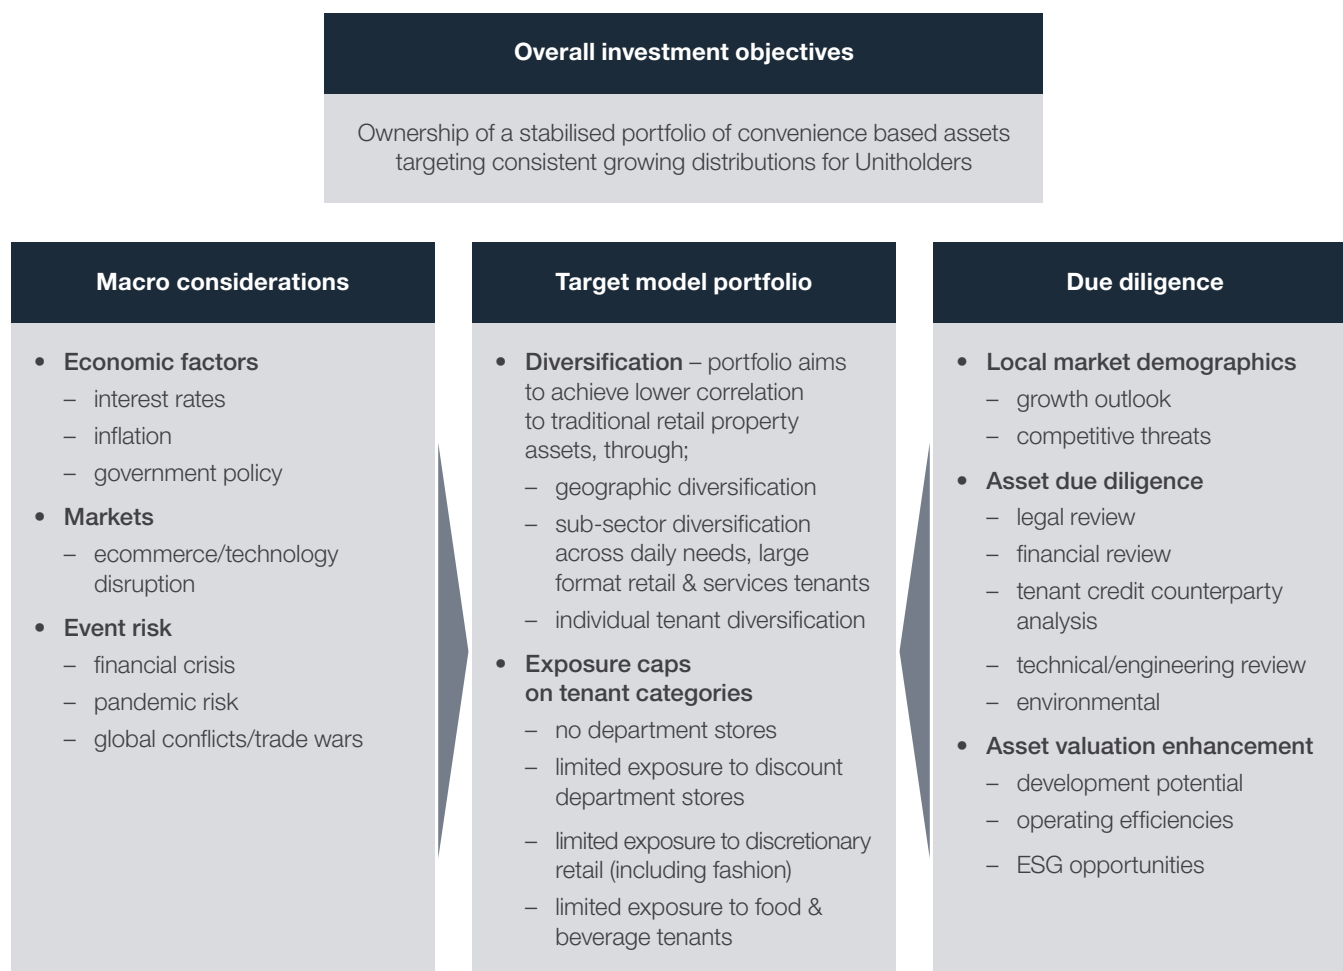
Overall investment objectives

Ownership of a stabilised portfolio of convenience based assets targeting consistent growing distributions for Unitholders

Macro considerations

• Economic factors
– interest rates
– inflation
– government policy
• Markets
– ecommerce/technology disruption
• Event risk
– financial crisis
– pandemic risk
– global conflicts/trade wars

Target model portfolio

• Diversification – portfolio aims to achieve lower correlation to traditional retail property assets, through;
– geographic diversification
– sub-sector diversification across daily needs, large format retail & services tenants
– individual tenant diversification
• Exposure caps on tenant categories
– no department stores
– limited exposure to discount department stores
– limited exposure to discretionary retail (including fashion)
– limited exposure to food & beverage tenants

Due diligence

• Local market demographics
– growth outlook
– competitive threats
• Asset due diligence
– legal review
– financial review
– tenant credit counterparty analysis
– technical/engineering review
– environmental
• Asset valuation enhancement
– development potential
– operating efficiencies
– ESG opportunities